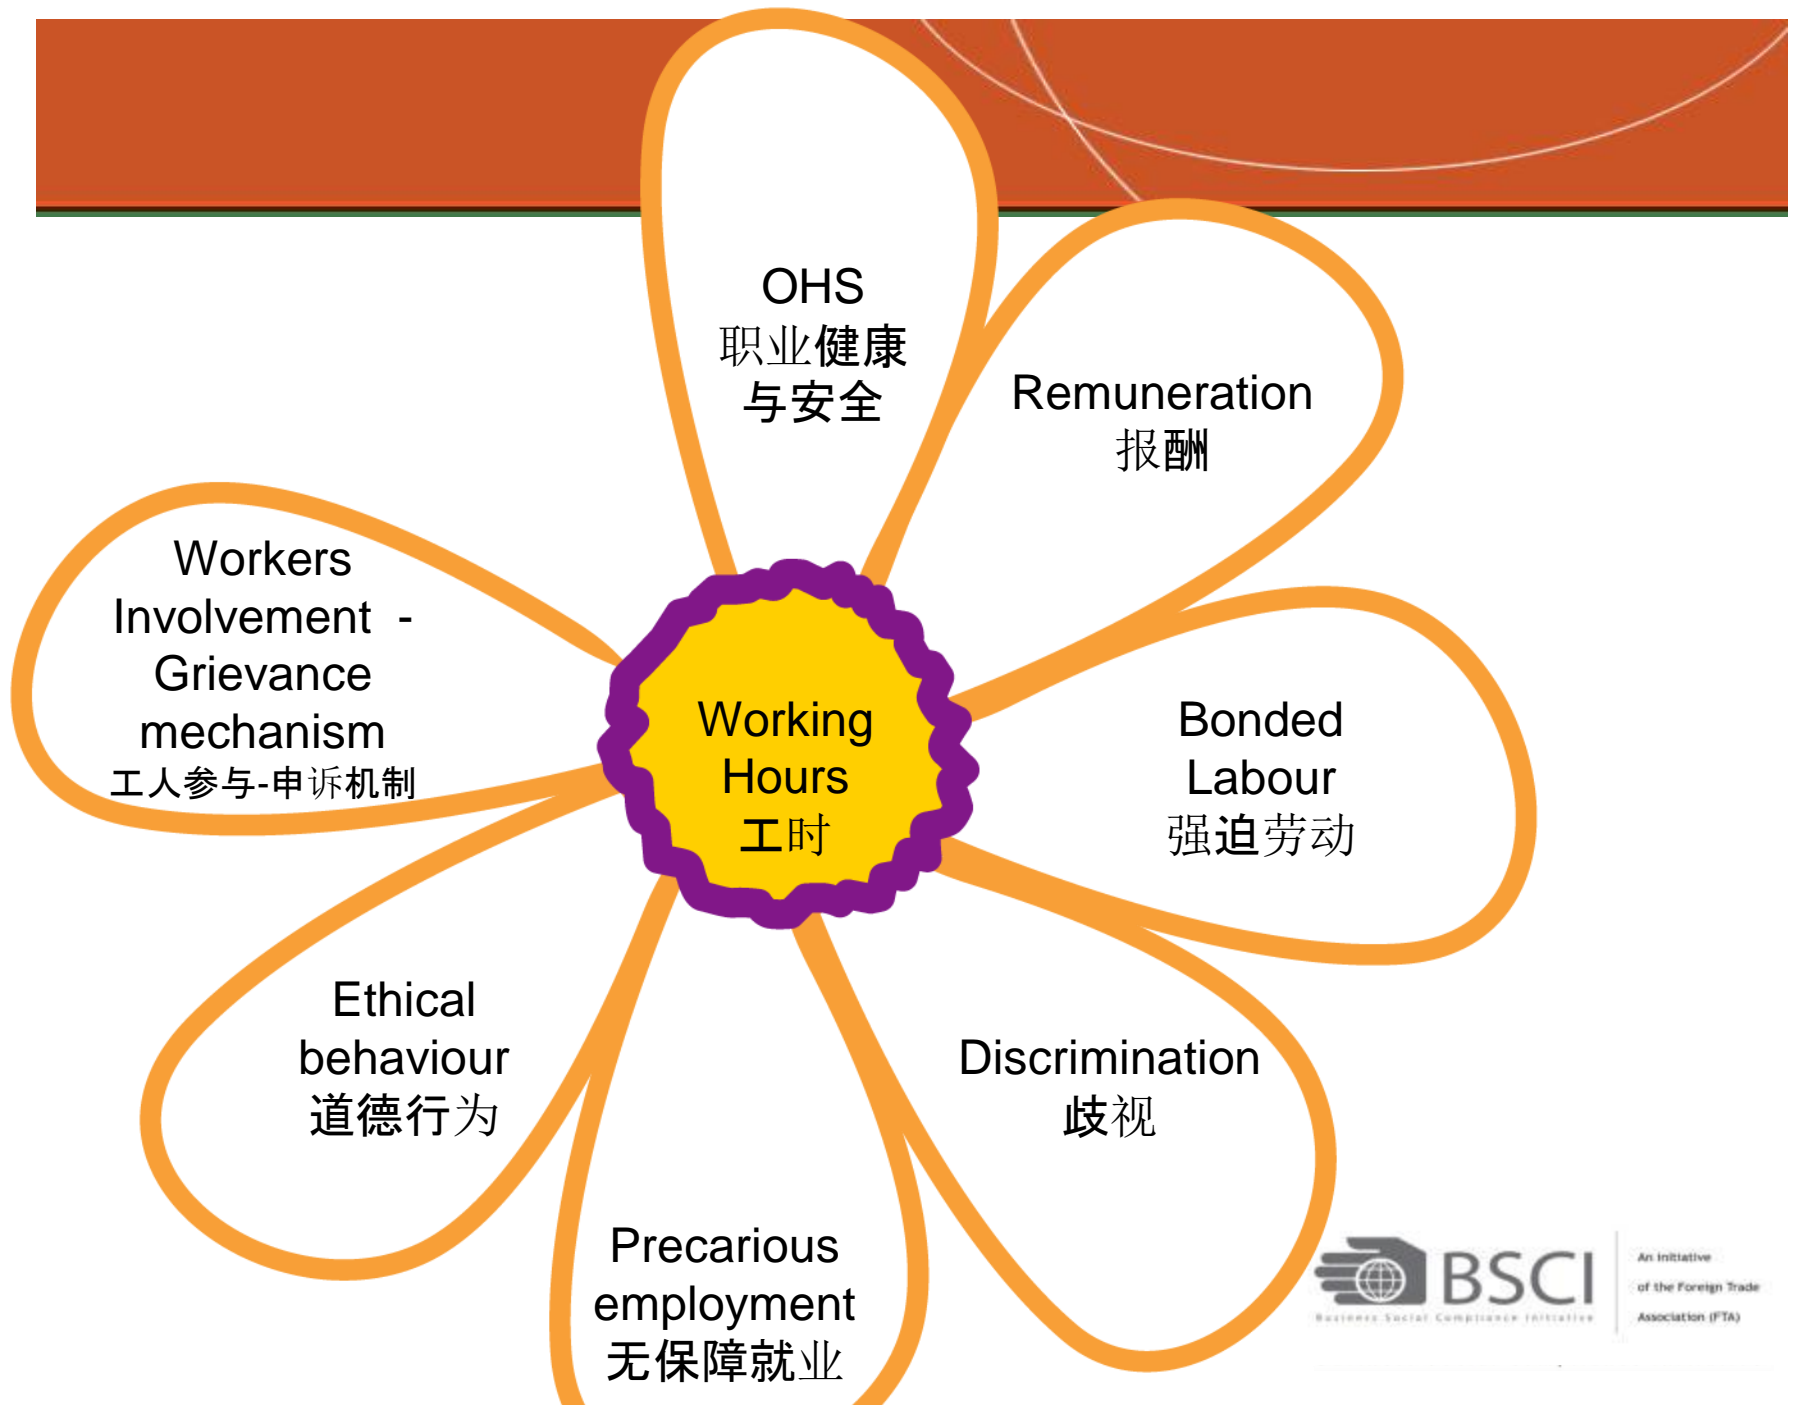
OHS
职业健康
与安全

Remuneration
报酬

Workers Involvement - Grievance mechanism
工人参与-申诉机制

Working Hours
工时

Bonded Labour
强迫劳动

Ethical behaviour
道德行为

Discrimination
歧视

Precarious employment
无保障就业

BSCI
Business Social Compliance Initiative
An initiative of the Foreign Trade Association (FTA)